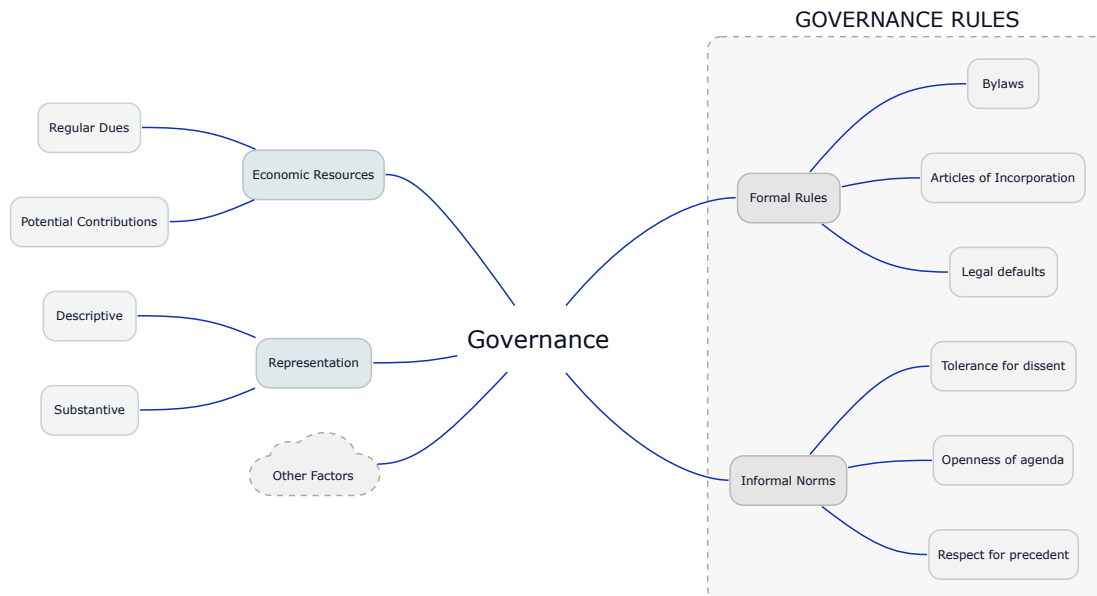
GOVERNANCE RULES

Regular Dues

Economic Resources

Potential Contributions

Descriptive

Representation

Substantive

Other Factors

Governance

Bylaws

Formal Rules

Articles of Incorporation

Legal defaults

Tolerance for dissent

Openness of agenda

Informal Norms

Respect for precedent